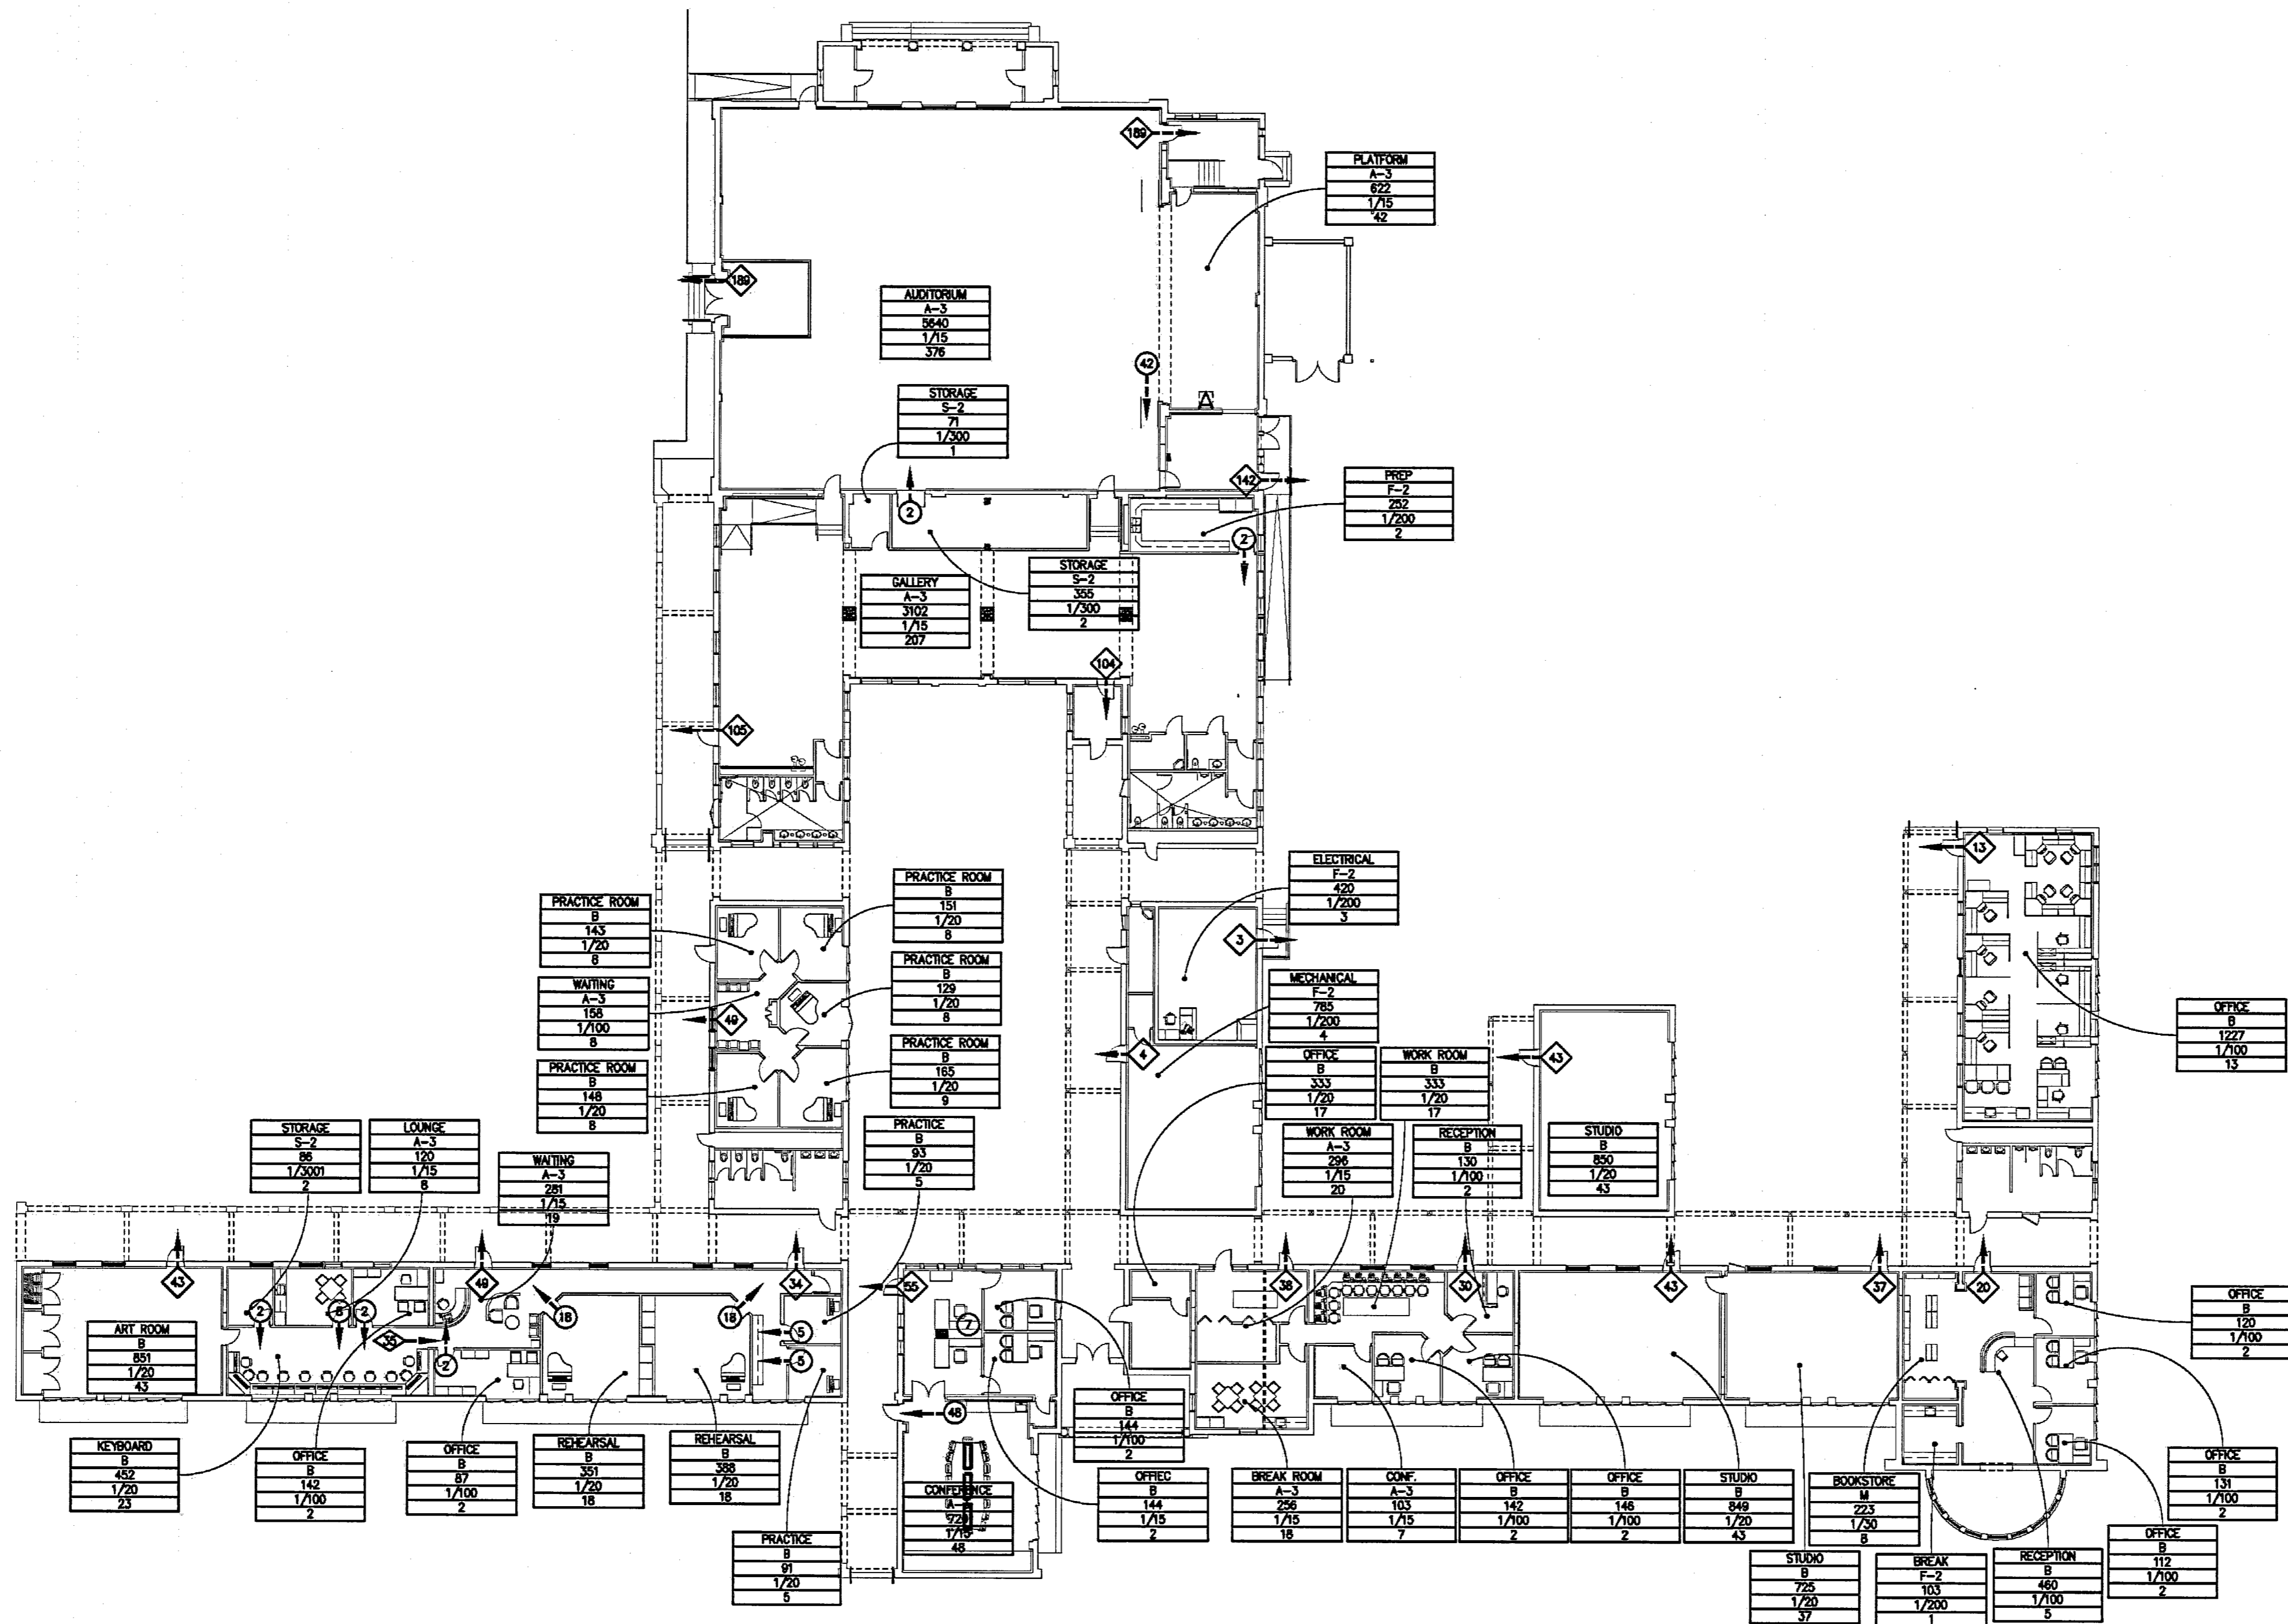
189

PLATFORM
A-3
622
1/15
42

189

AUDITORIUM
A-3
5640
1/15
376

42

STORAGE
S-2
71
1/300
1

142

PREP
F-2
252
1/200
2

2

2

GALLERY
A-3
3102
1/15
207

STORAGE
S-2
355
1/300
2

104

105

13

ELECTRICAL
F-2
420
1/200
3

PRACTICE ROOM
B
151
1/20
8

PRACTICE ROOM
B
143
1/20
8

3

PRACTICE ROOM
B
129
1/20
8

WAITING
A-3
158
1/100
8

49

MECHANICAL
F-2
785
1/200
4

OFFICE
B
1227
1/100
13

PRACTICE ROOM
B
165
1/20
9

4

43

PRACTICE ROOM
B
148
1/20
8

OFFICE
B
333
1/20
17

WORK ROOM
B
333
1/20
17

PRACTICE
B
93
1/20
5

STORAGE
S-2
86
1/3001
2

LOUNGE
A-3
120
1/15
8

WAITING
A-3
281
1/15
19

WORK ROOM
A-3
296
1/15
20

RECEPTION
B
130
1/100
2

STUDIO
B
850
1/20
43

43

49

34

55

38

30

43

37

20

ART ROOM
B
851
1/20
43

2

8

2

18

18

7

5

5

35

2

48

OFFICE
B
120
1/100
2

OFFICE
B
144
1/100
2

KEYBOARD
B
452
1/20
23

OFFICE
B
142
1/100
2

OFFICE
B
87
1/100
2

REHEARSAL
B
351
1/20
18

REHEARSAL
B
388
1/20
18

CONFERENCE
A-3
720
1/15
48

OFFIEC
B
144
1/15
2

BREAK ROOM
A-3
256
1/15
18

CONF.
A-3
103
1/15
7

OFFICE
B
142
1/100
2

OFFICE
B
146
1/100
2

STUDIO
B
849
1/20
43

BOOKSTORE
M
223
1/30
8

OFFICE
B
131
1/100
2

PRACTICE
B
91
1/20
5

STUDIO
B
725
1/20
37

BREAK
F-2
103
1/200
1

RECEPTION
B
460
1/100
5

OFFICE
B
112
1/100
2